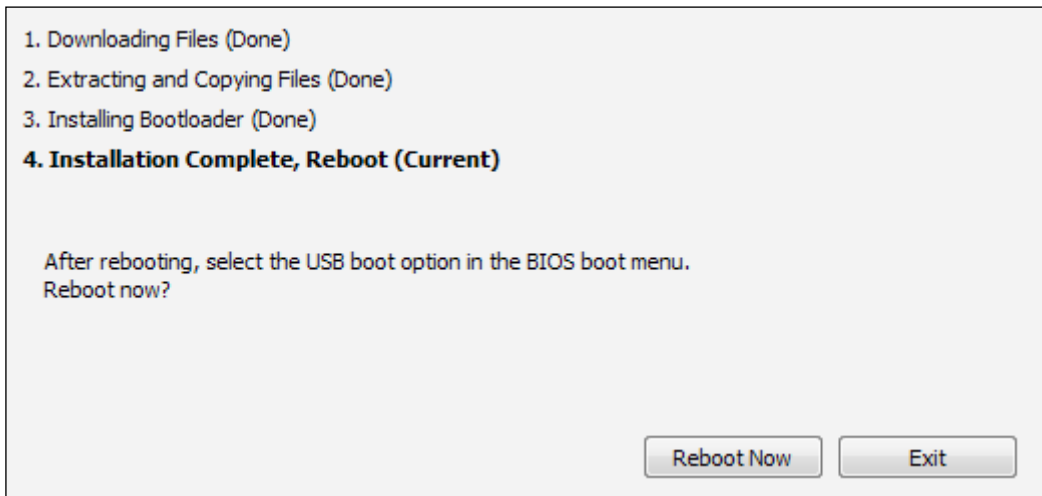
1. Downloading Files (Done)
2. Extracting and Copying Files (Done)
3. Installing Bootloader (Done)
4. Installation Complete, Reboot (Current)

After rebooting, select the USB boot option in the BIOS boot menu.
Reboot now?

Reboot Now
Exit